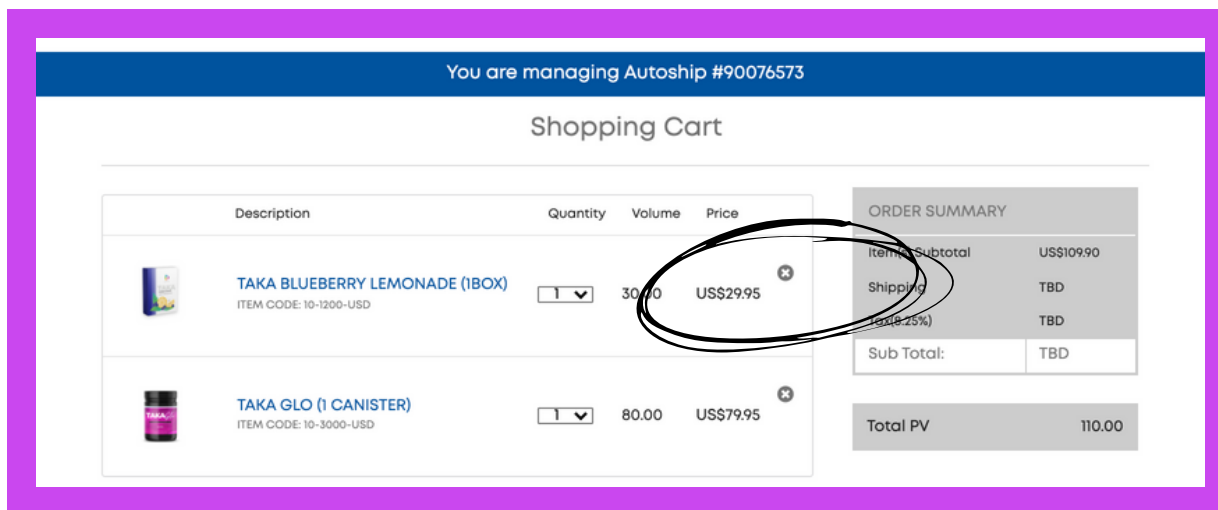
You are managing Autoship #90076573

Shopping Cart

| | Description | Quantity | Volume | Price |
|---|---|---|---|---|
| | TAKA BLUEBERRY LEMONADE (1BOX) ITEM CODE: 10-1200-USD | 1 | 30.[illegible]0 | US$29.95 |
| | TAKA GLO (1 CANISTER) ITEM CODE: 10-3000-USD | 1 | 80.00 | US$79.95 |

ORDER SUMMARY

| | |
|---|---|
| Item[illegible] Subtotal | US$109.90 |
| Shipping | TBD |
| Tax(8.25%) | TBD |
| Sub Total: | TBD |

Total PV 110.00